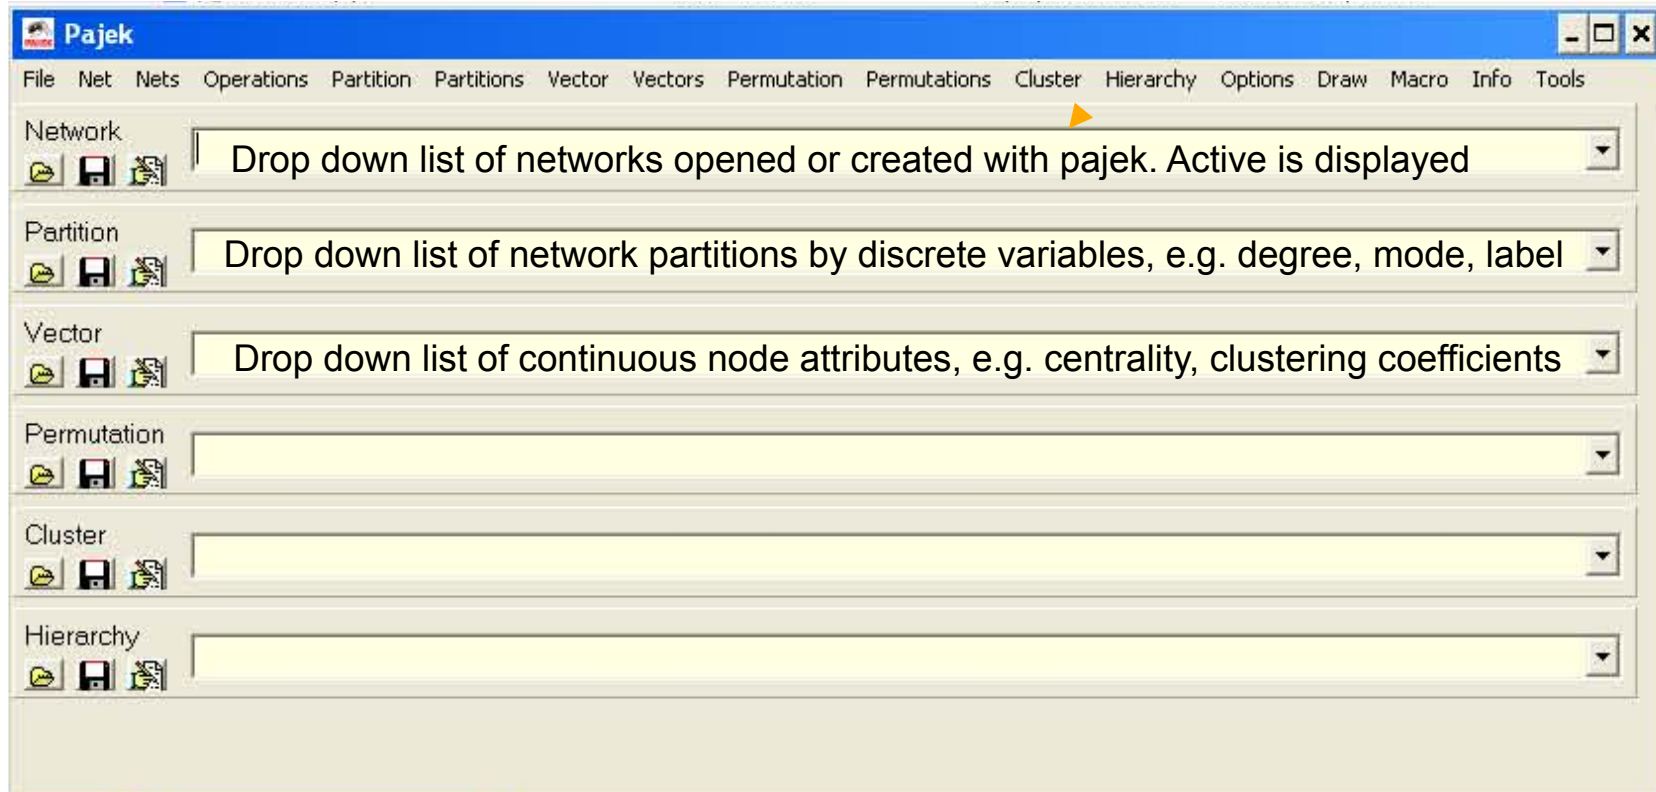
Pajek

File Net Nets Operations Partition Partitions Vector Vectors Permutation Permutations Cluster Hierarchy Options Draw Macro Info Tools

Network

Drop down list of networks opened or created with pajek. Active is displayed

Partition

Drop down list of network partitions by discrete variables, e.g. degree, mode, label

Vector

Drop down list of continuous node attributes, e.g. centrality, clustering coefficients

Permutation

Cluster

Hierarchy